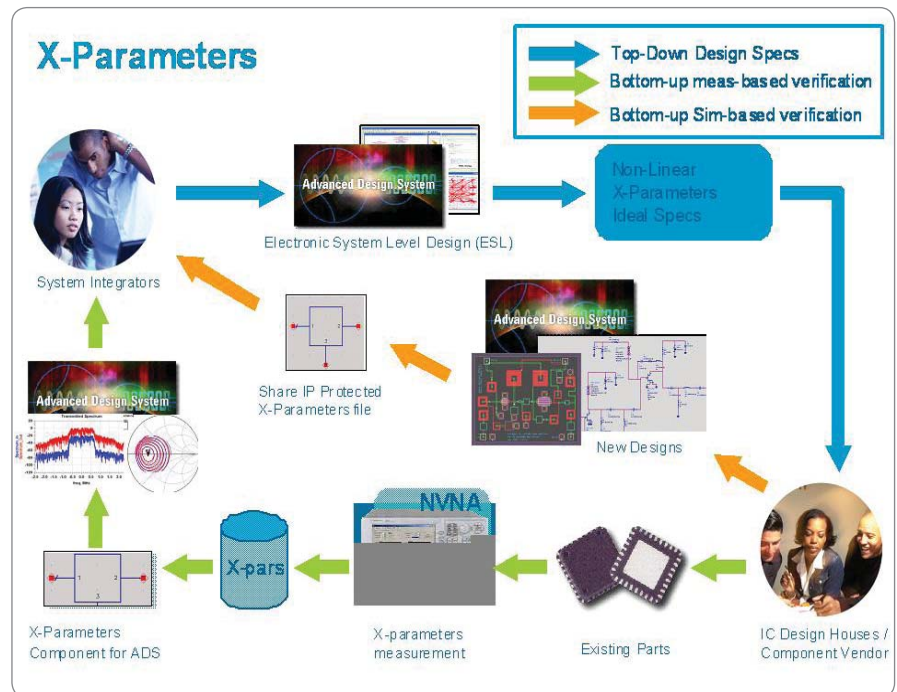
X-Parameters

Top-Down Design Specs
Bottom-up meas-based verification
Bottom-up Sim-based verification

Advanced Design System
Electronic System Level Design (ESL)

Non-Linear X-Parameters Ideal Specs

System Integrators

Share IP Protected X-Parameters file

Advanced Design System
New Designs

Advanced Design System

NVNA

X-pars

X-Parameters Component for ADS

X-parameters measurement

Existing Parts

IC Design Houses / Component Vendor